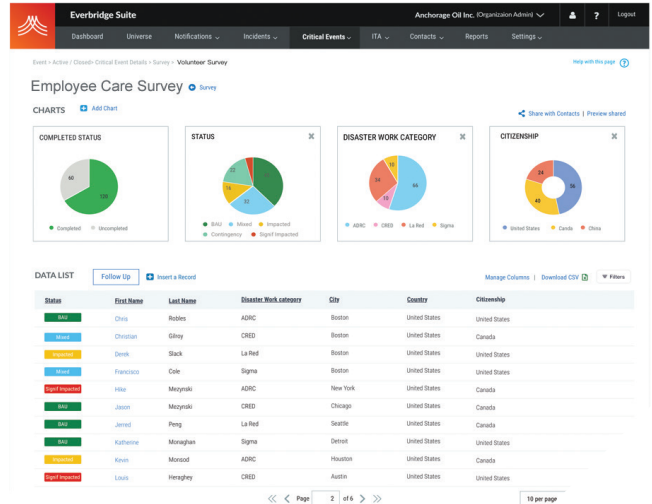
Everbridge Suite

Anchorage Oil Inc. (Organizaion Admin)

Logout

Dashboard  Universe  Notifications  Incidents  Critical Events  ITA  Contacts  Reports  Settings

Event › Active / Closed › Critical Event Details › Survey › Volunteer Survey

Help with this page

Employee Care Survey

Survey

CHARTS

Add Chart

Share with Contacts | Preview shared

COMPLETED STATUS

40

120

Completed  Uncompleted

STATUS

22

74

32

BAU  Mixed  Impacted  Contingency  Signif Impacted

DISASTER WORK CATEGORY

10

34

66

10

ADRC  CRED  La Red  Sigma

CITIZENSHIP

24

36

40

United States  Canda  China

DATA LIST

Follow Up

Insert a Record

Manage Columns | Download CSV

Filters

| Status | First Name | Last Name | Disaster Work category | City | Country | Citizenship |
|---|---|---|---|---|---|---|
| BAU | Chris | Robles | ADRC | Boston | United States | United States |
| Mixed | Christian | Gilroy | CRED | Boston | United States | Canada |
| Impacted | Derek | Slack | La Red | Boston | United States | United States |
| Mixed | Francisco | Cole | Sigma | Boston | United States | United States |
| Signif Impacted | Hilie | Mezynski | ADRC | New York | United States | Canada |
| BAU | Jason | Mezynski | CRED | Chicago | United States | Canada |
| BAU | Jerred | Peng | La Red | Seattle | United States | United States |
| BAU | Katherine | Monaghan | Sigma | Detroit | United States | United States |
| Impacted | Kevin | Monsod | ADRC | Houston | United States | Canada |
| Signif Impacted | Louis | Heraghey | CRED | Austin | United States | United States |

Page 2 of 6

10 per page